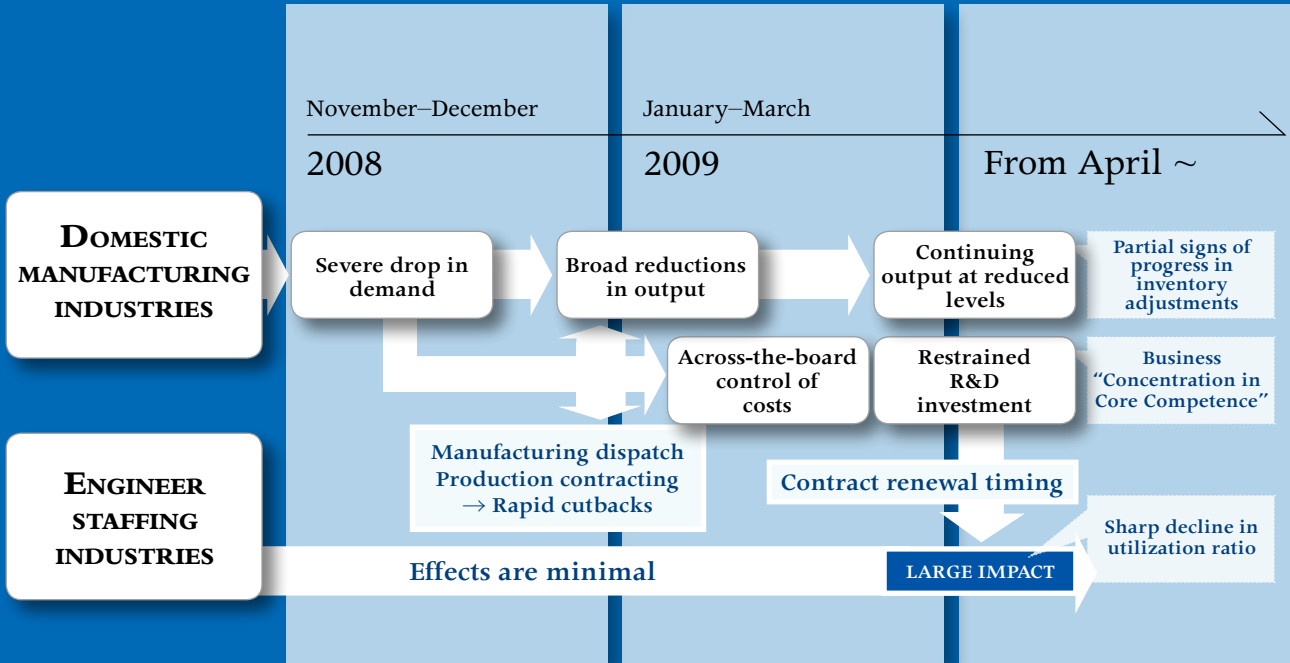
November–December

2008

January–March

2009

From April ~

DOMESTIC MANUFACTURING INDUSTRIES

Severe drop in demand

Broad reductions in output

Continuing output at reduced levels

Partial signs of progress in inventory adjustments

Across-the-board control of costs

Restrained R&D investment

Business "Concentration in Core Competence"

Manufacturing dispatch
Production contracting
→ Rapid cutbacks

Contract renewal timing

ENGINEER STAFFING INDUSTRIES

Effects are minimal

LARGE IMPACT

Sharp decline in utilization ratio